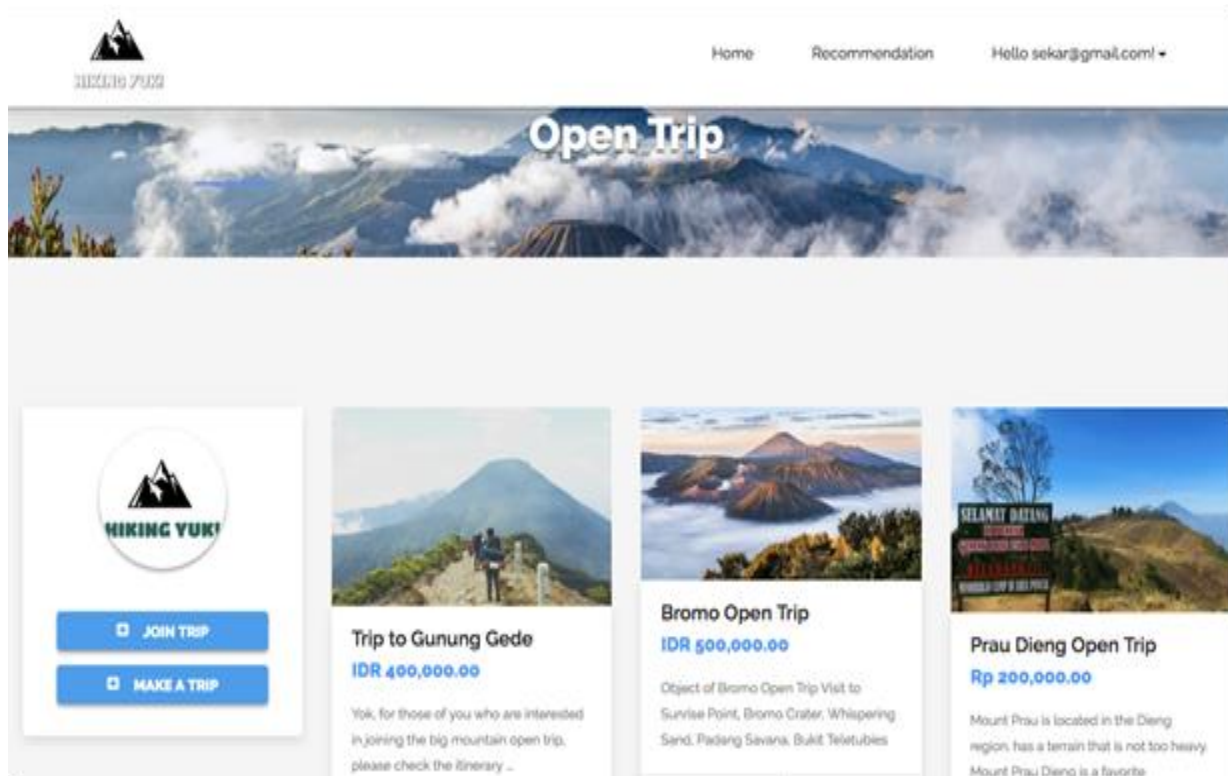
HIKING YUK!

Home Recommendation Hello sekar@gmail.com! ▾

Open Trip

HIKING YUK!

JOIN TRIP

MAKE A TRIP

Trip to Gunung Gede

IDR 400,000.00

Yok, for those of you who are interested in joining the big mountain open trip, please check the itinerary ...

Bromo Open Trip

IDR 500,000.00

Object of Bromo Open Trip Visit to Sunrise Point, Bromo Crater, Whispering Sand, Padang Savana, Bukit Teletubies

SELAMAT DATANG

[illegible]

Prau Dieng Open Trip

Rp 200,000.00

Mount Prau is located in the Dieng region, has a terrain that is not too heavy. Mount Prau Dieng is a favorite